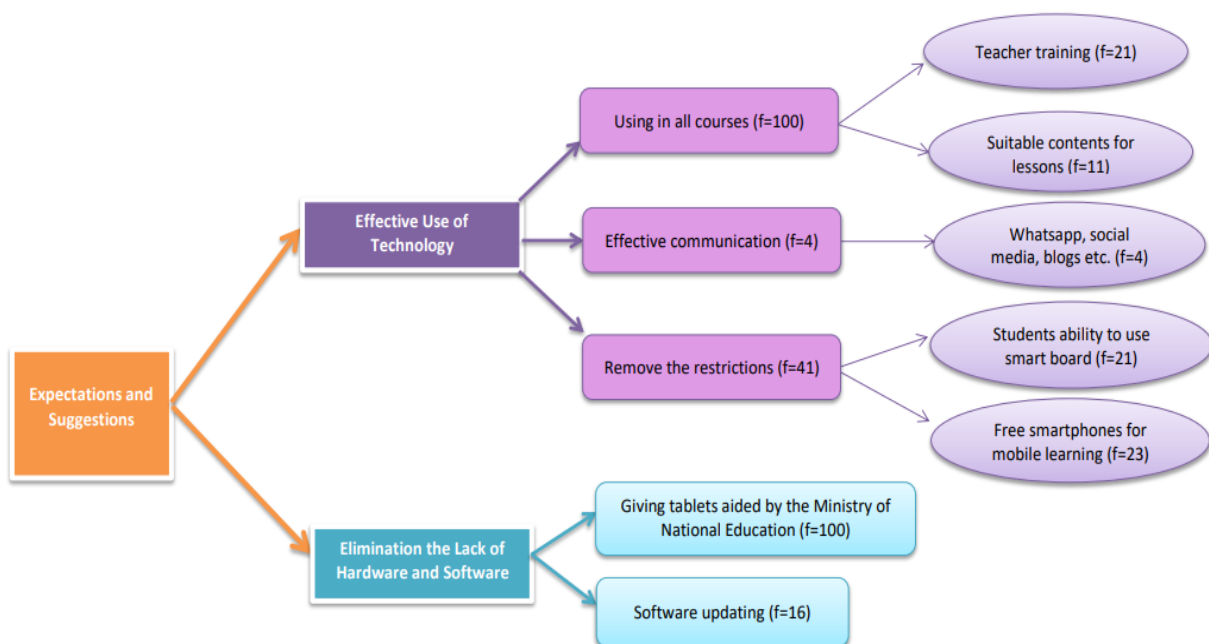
Expectations and Suggestions

Effective Use of Technology

Using in all courses (f=100)

Teacher training (f=21)

Suitable contents for lessons (f=11)

Effective communication (f=4)

Whatsapp, social media, blogs etc. (f=4)

Remove the restrictions (f=41)

Students ability to use smart board (f=21)

Free smartphones for mobile learning (f=23)

Elimination the Lack of Hardware and Software

Giving tablets aided by the Ministry of National Education (f=100)

Software updating (f=16)